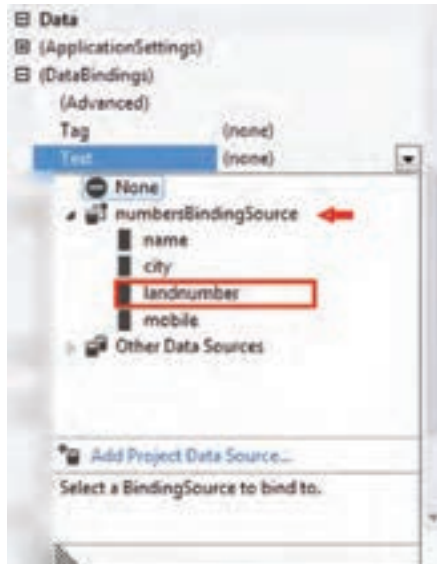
Data
(ApplicationSettings)
(DataBindings)
(Advanced)
Tag (none)
Text (none)
None
numbersBindingSource
name
city
landnumber
mobile
Other Data Sources
Add Project Data Source...
Select a BindingSource to bind to.